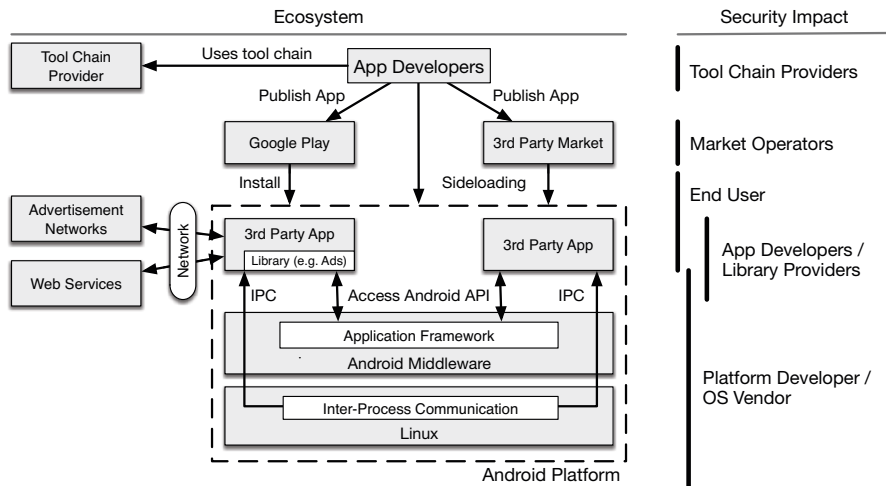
Ecosystem

Security Impact

Tool Chain Provider

Uses tool chain

App Developers

Tool Chain Providers

Publish App

Publish App

Google Play

3rd Party Market

Market Operators

Install

Sideloading

End User

Advertisement Networks

Network

Web Services

3rd Party App

Library (e.g. Ads)

3rd Party App

App Developers / Library Providers

IPC

Access Android API

IPC

Application Framework

Android Middleware

Platform Developer / OS Vendor

Inter-Process Communication

Linux

Android Platform